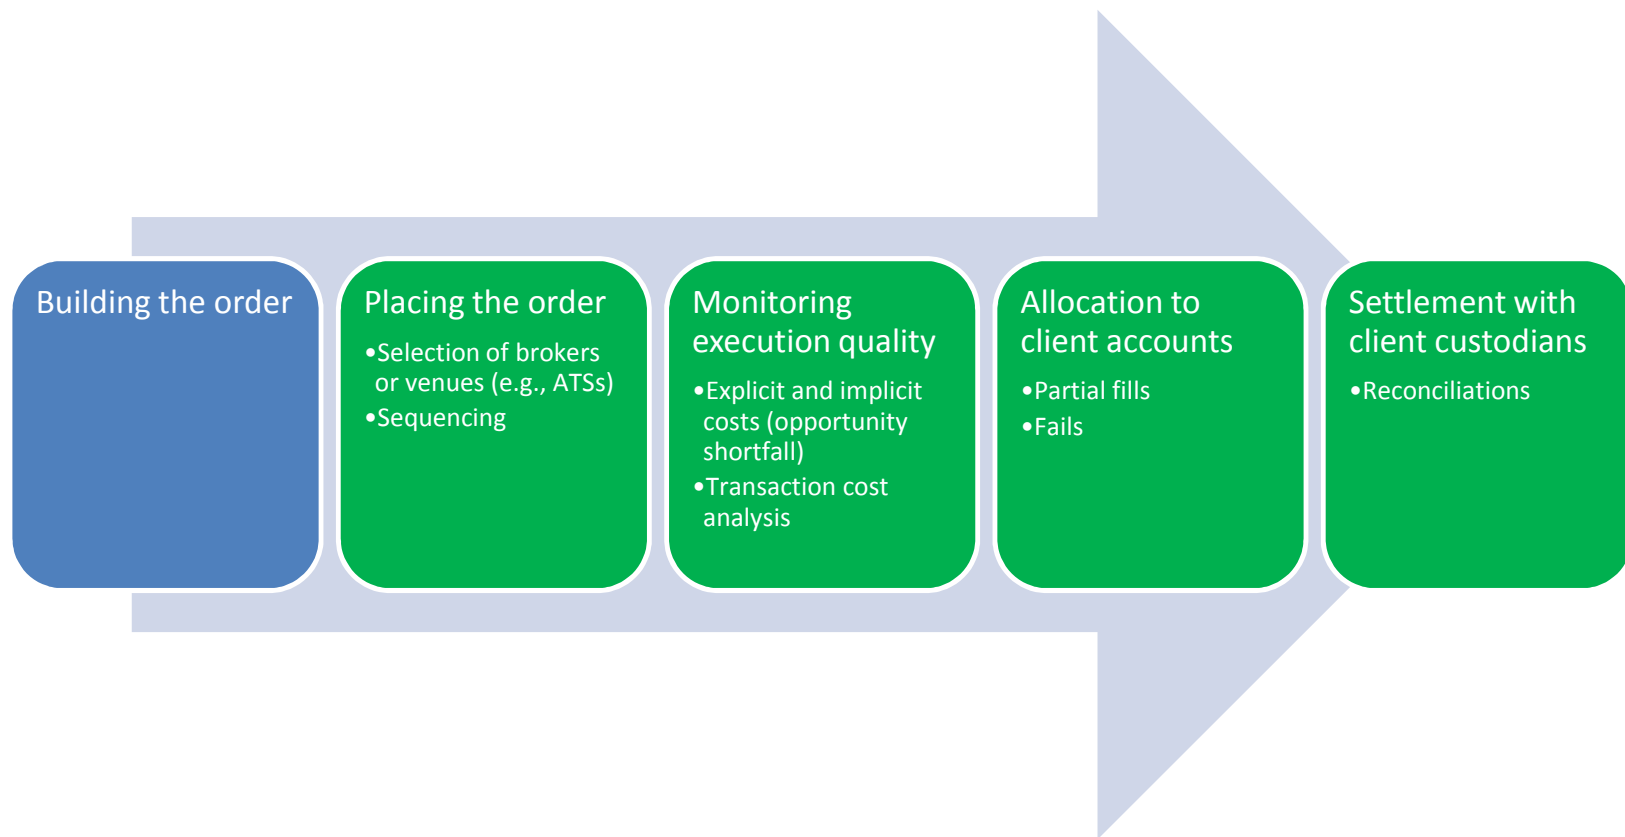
Building the order

Placing the order
•Selection of brokers or venues (e.g., ATSs)
•Sequencing

Monitoring execution quality
•Explicit and implicit costs (opportunity shortfall)
•Transaction cost analysis

Allocation to client accounts
•Partial fills
•Fails

Settlement with client custodians
•Reconciliations